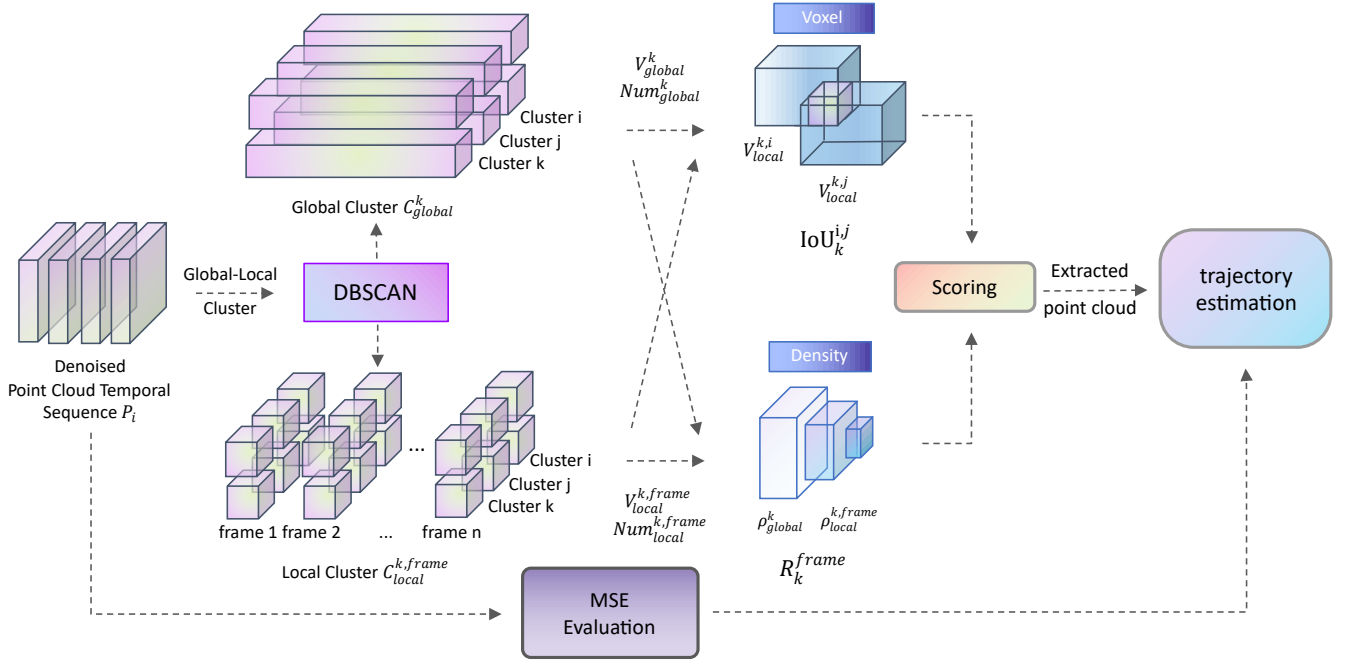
Voxel

$V_{global}^{k}$
$Num_{global}^{k}$

Cluster i
Cluster j
Cluster k

$V_{local}^{k,i}$

$V_{local}^{k,j}$

Global Cluster $C_{global}^{k}$

$\mathrm{IoU}_{k}^{i,j}$

Denoised Point Cloud Temporal Sequence $P_i$

Global-Local Cluster

DBSCAN

Scoring

Extracted point cloud

trajectory estimation

Density

...

Cluster i
Cluster j
Cluster k

$V_{local}^{k,frame}$
$Num_{local}^{k,frame}$

frame 1 frame 2 ... frame n

$\rho_{global}^{k}$ $\rho_{local}^{k,frame}$

Local Cluster $C_{local}^{k,frame}$

$R_{k}^{frame}$

MSE Evaluation